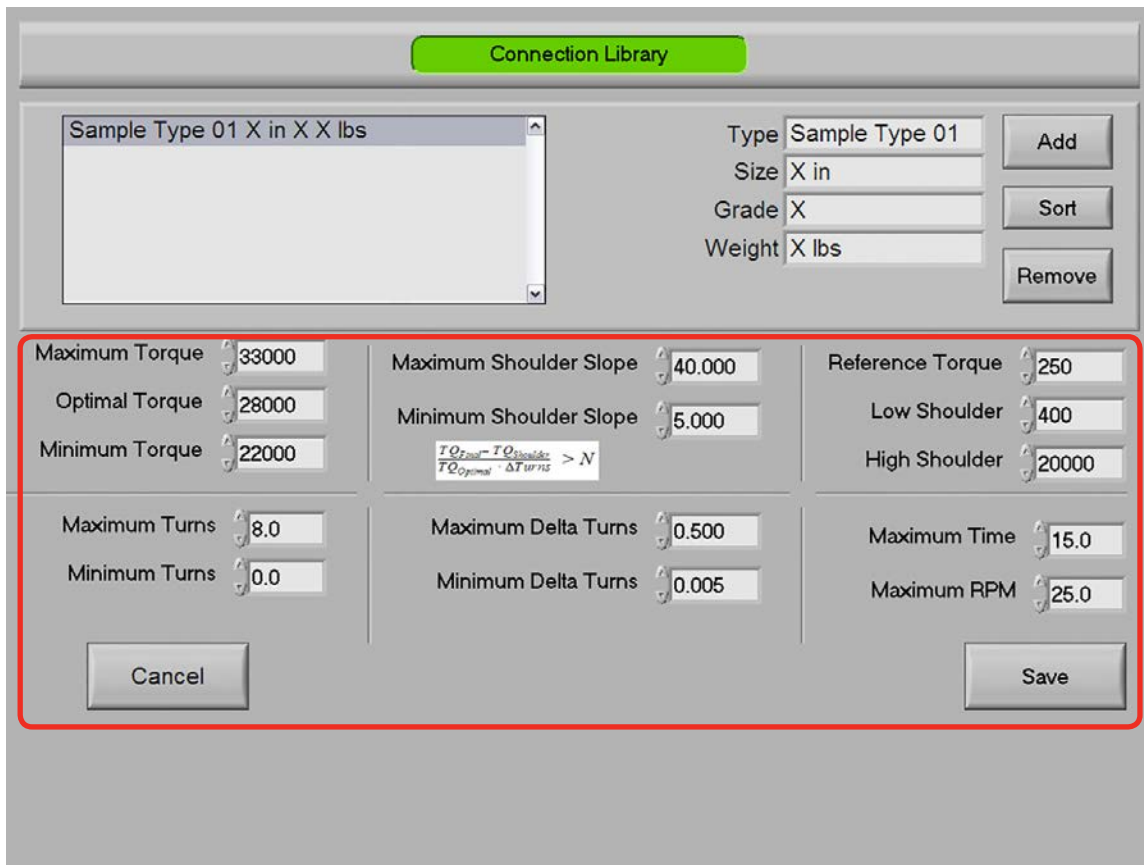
Connection Library

Sample Type 01 X in X X lbs

Type Sample Type 01
Size X in
Grade X
Weight X lbs

Add
Sort
Remove

Maximum Torque 33000
Optimal Torque 28000
Minimum Torque 22000

Maximum Shoulder Slope 40.000
Minimum Shoulder Slope 5.000

$\frac{TQ_{Final} - TQ_{Shoulder}}{TQ_{Optimal} \cdot \Delta Turns} > N$

Reference Torque 250
Low Shoulder 400
High Shoulder 20000

Maximum Turns 8.0
Minimum Turns 0.0

Maximum Delta Turns 0.500
Minimum Delta Turns 0.005

Maximum Time 15.0
Maximum RPM 25.0

Cancel
Save